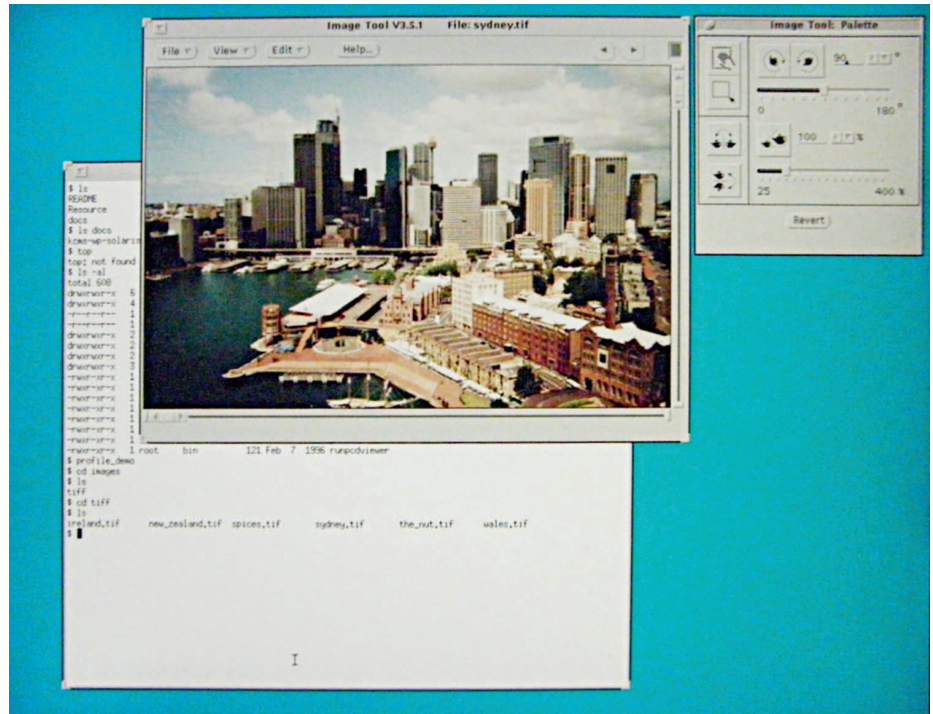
Image Tool V3.5.1 File: sydney.tif

File View Edit Help...

Image Tool: Palette

90 °

0 180 °

100 %

25 400 %

Revert

$ ls
README
Resource
docs
$ ls docs
kcms-wp-solaris
$ top
top: not found
$ ls -al
total 608
drwxrwxr-x 6
drwxrwxr-x 4
-r--r--r-- 1
-r--r--r-- 1
drwxrwxr-x 2
drwxrwxr-x 2
drwxrwxr-x 2
drwxrwxr-x 3
-rwxr-xr-x 1
-rwxr-xr-x 1
-rwxr-xr-x 1
-rwxr-xr-x 1
-rwxr-xr-x 1
-rwxr-xr-x 1
-rwxr-xr-x 1
-rwxr-xr-x 1 root bin 121 Feb 7 1996 runpcdviewer
$ profile_demo
$ cd images
$ ls
tiff
$ cd tiff
$ ls
ireland.tif new_zealand.tif spices.tif sydney.tif the_nut.tif wales.tif
$